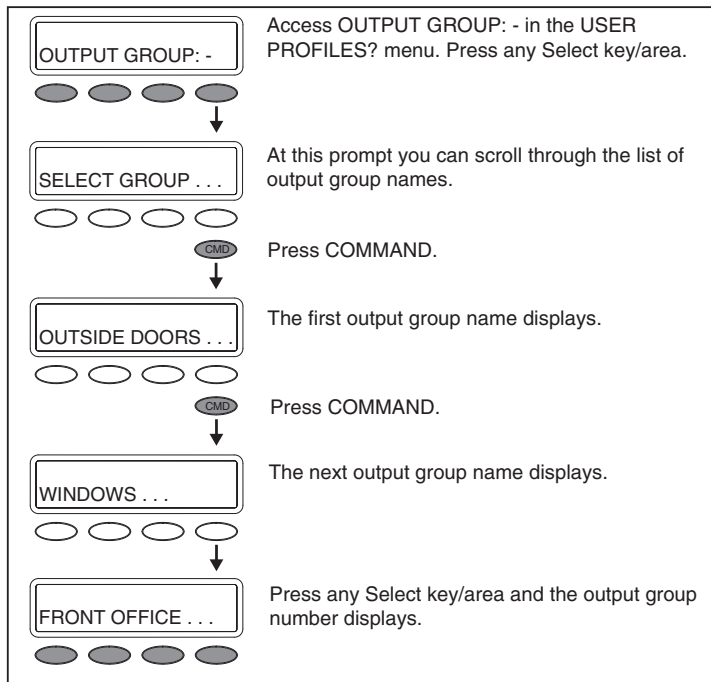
OUTPUT GROUP: -

Access OUTPUT GROUP: - in the USER PROFILES? menu. Press any Select key/area.

SELECT GROUP . . .

At this prompt you can scroll through the list of output group names.

CMD

Press COMMAND.

OUTSIDE DOORS . . .

The first output group name displays.

CMD

Press COMMAND.

WINDOWS . . .

The next output group name displays.

FRONT OFFICE . . .

Press any Select key/area and the output group number displays.